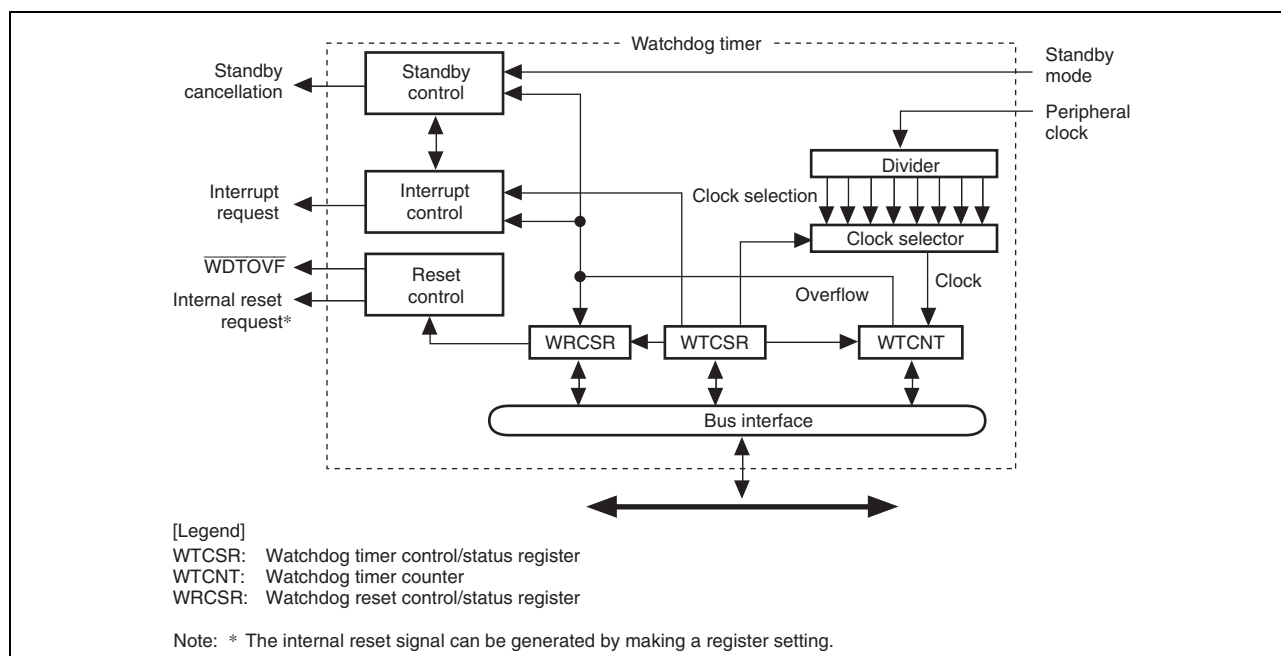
Watchdog timer

Standby cancellation

Standby control

Standby mode

Peripheral clock

Divider

Interrupt request

Interrupt control

Clock selection

Clock selector

$\overline{WDTOVF}$

Internal reset request*

Reset control

Overflow

Clock

WRCSR

WTCSR

WTCNT

Bus interface

[Legend]
WTCSR: Watchdog timer control/status register
WTCNT: Watchdog timer counter
WRCSR: Watchdog reset control/status register

Note: * The internal reset signal can be generated by making a register setting.